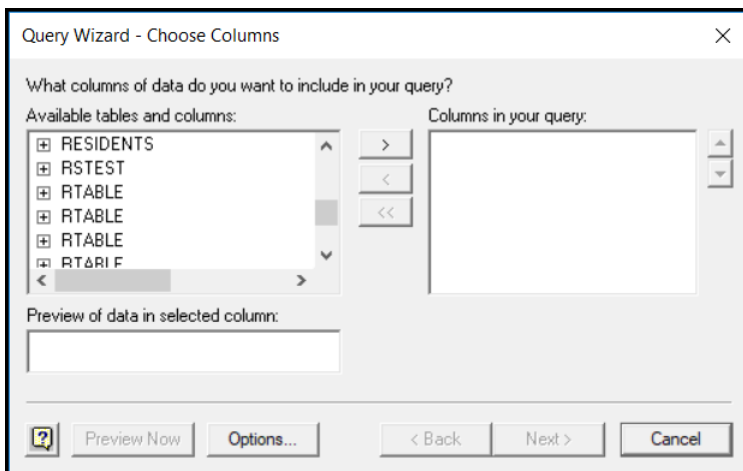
Query Wizard - Choose Columns

What columns of data do you want to include in your query?

Available tables and columns:

⊞ RESIDENTS
⊞ RSTEST
⊞ RTABLE
⊞ RTABLE
⊞ RTABLE
⊞ RTABLE

Columns in your query:

>
<
<<

Preview of data in selected column:

?
Preview Now
Options...
< Back
Next >
Cancel